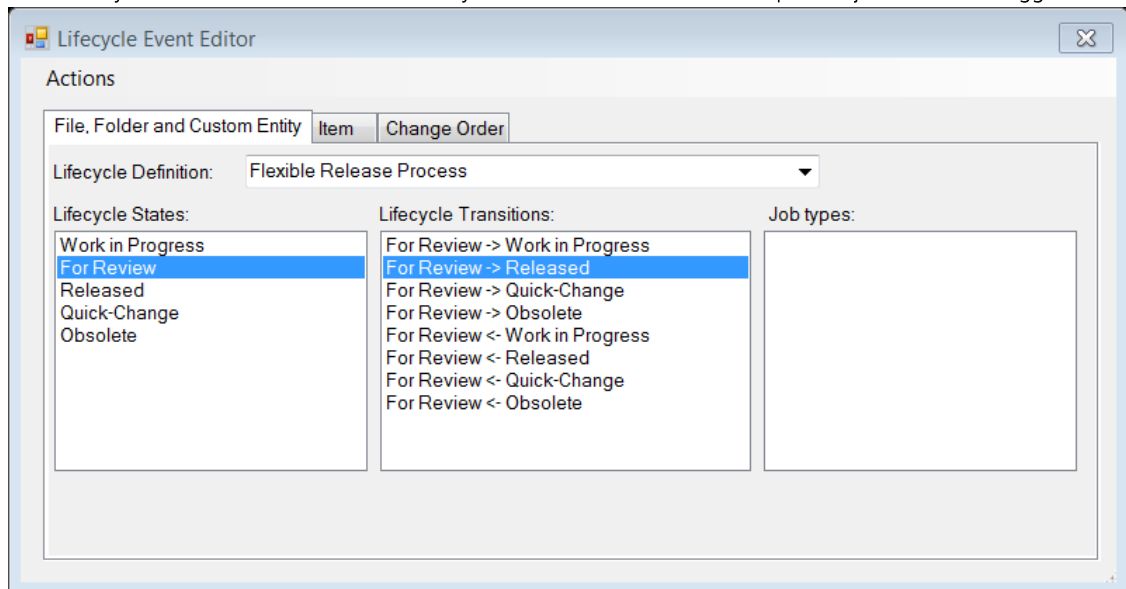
Lifecycle Event Editor

Actions

File, Folder and Custom Entity | Item | Change Order

Lifecycle Definition: Flexible Release Process

Lifecycle States:
Work in Progress
For Review
Released
Quick-Change
Obsolete

Lifecycle Transitions:
For Review -> Work in Progress
For Review -> Released
For Review -> Quick-Change
For Review -> Obsolete
For Review <- Work in Progress
For Review <- Released
For Review <- Quick-Change
For Review <- Obsolete

Job types: